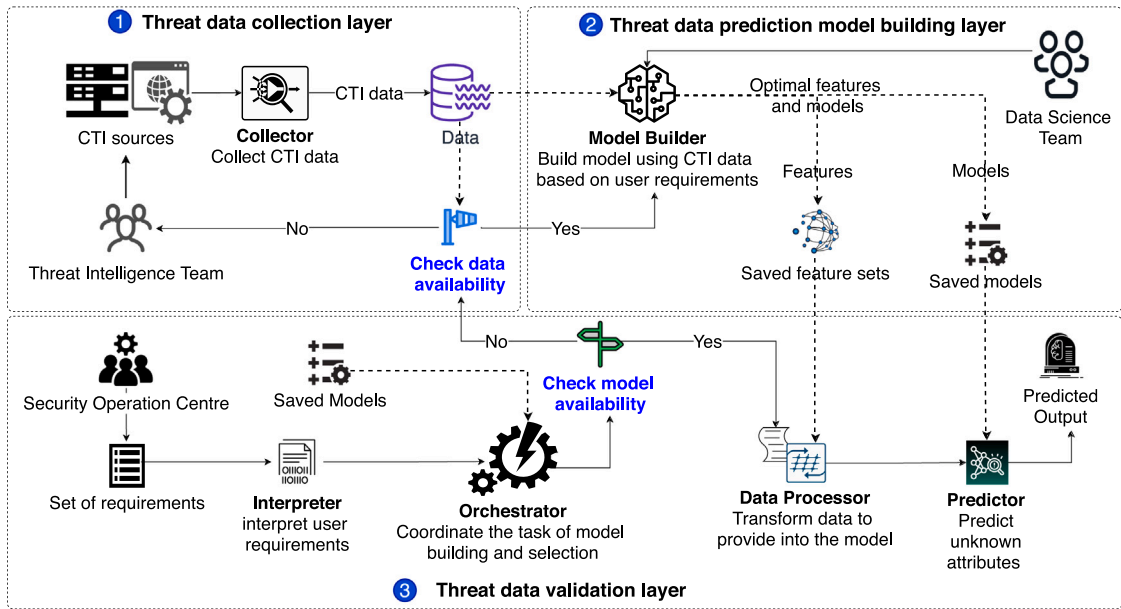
1 Threat data collection layer

2 Threat data prediction model building layer

CTI sources

Collector
Collect CTI data

CTI data

Data

Model Builder
Build model using CTI data based on user requirements

Optimal features and models

Data Science Team

Features

Models

Threat Intelligence Team

No

Yes

Check data availability

Saved feature sets

Saved models

No

Yes

Security Operation Centre

Saved Models

Check model availability

Predicted Output

Set of requirements

Interpreter
interpret user requirements

Orchestrator
Coordinate the task of model building and selection

Data Processor
Transform data to provide into the model

Predictor
Predict unknown attributes

3 Threat data validation layer